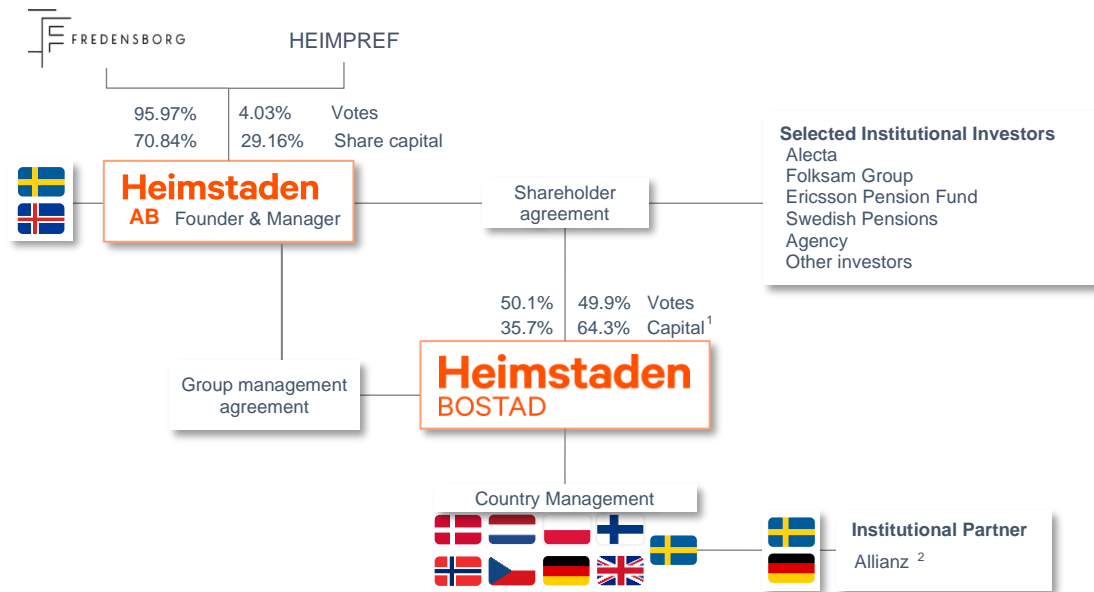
FREDENSBORG

HEIMPREF

95.97% 4.03% Votes
70.84% 29.16% Share capital

Heimstaden AB Founder & Manager

Shareholder agreement

Selected Institutional Investors
Alecta
Folksam Group
Ericsson Pension Fund
Swedish Pensions Agency
Other investors

50.1% 49.9% Votes
35.7% 64.3% Capital$^1$

Group management agreement

Heimstaden BOSTAD

Country Management

Institutional Partner
Allianz $^2$